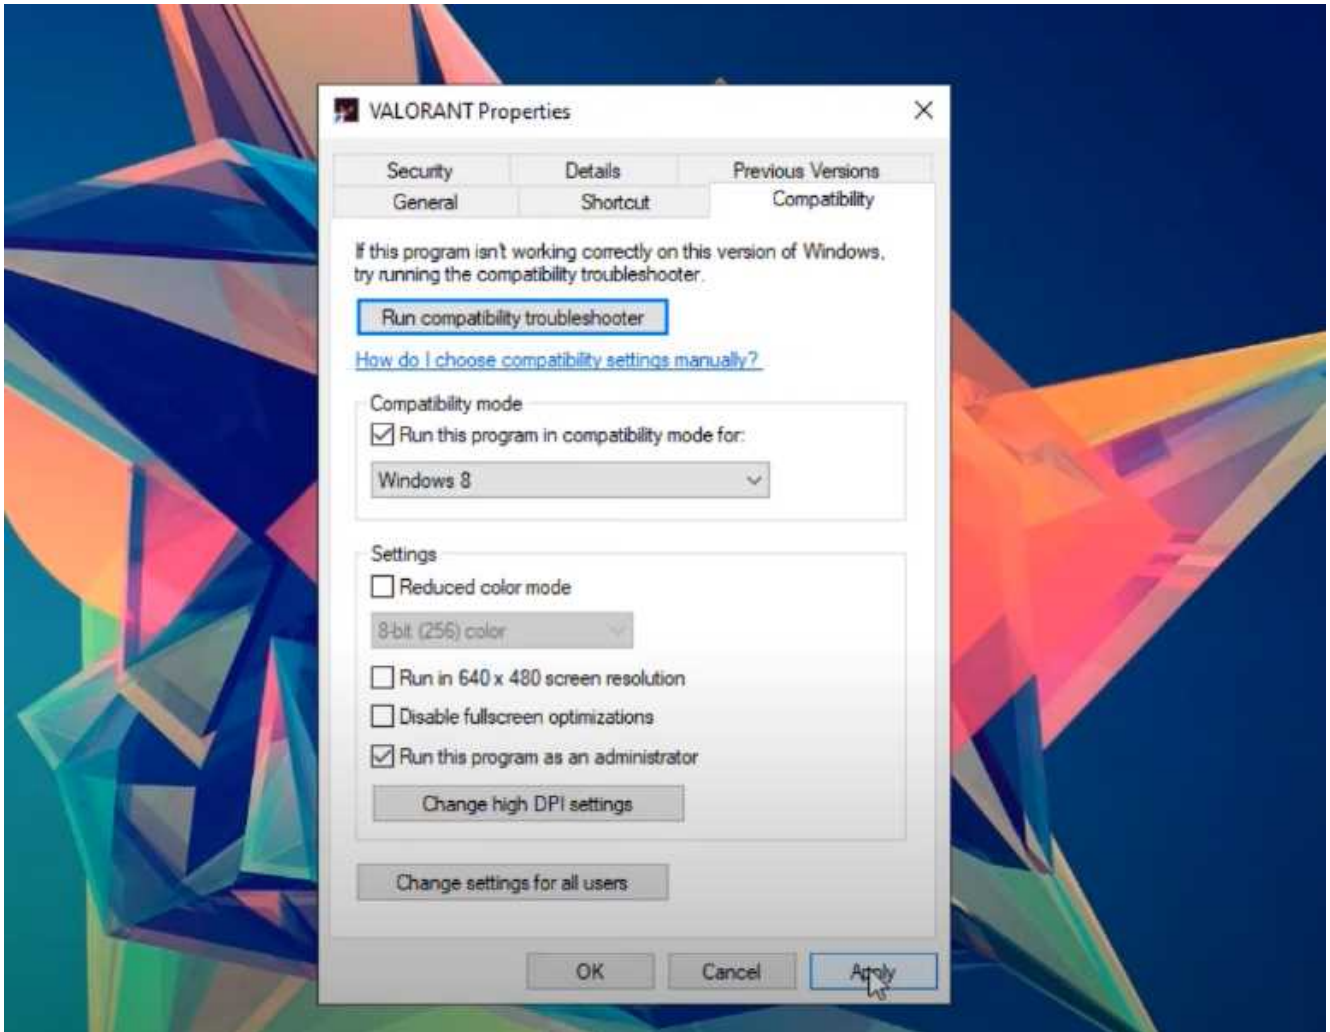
VALORANT Properties

Security | Details | Previous Versions
General | Shortcut | Compatibility

If this program isn't working correctly on this version of Windows, try running the compatibility troubleshooter.

Run compatibility troubleshooter

How do I choose compatibility settings manually?

Compatibility mode
☑ Run this program in compatibility mode for:
Windows 8

Settings
☐ Reduced color mode
8-bit (256) color
☐ Run in 640 x 480 screen resolution
☐ Disable fullscreen optimizations
☑ Run this program as an administrator
Change high DPI settings

Change settings for all users

OK | Cancel | Apply